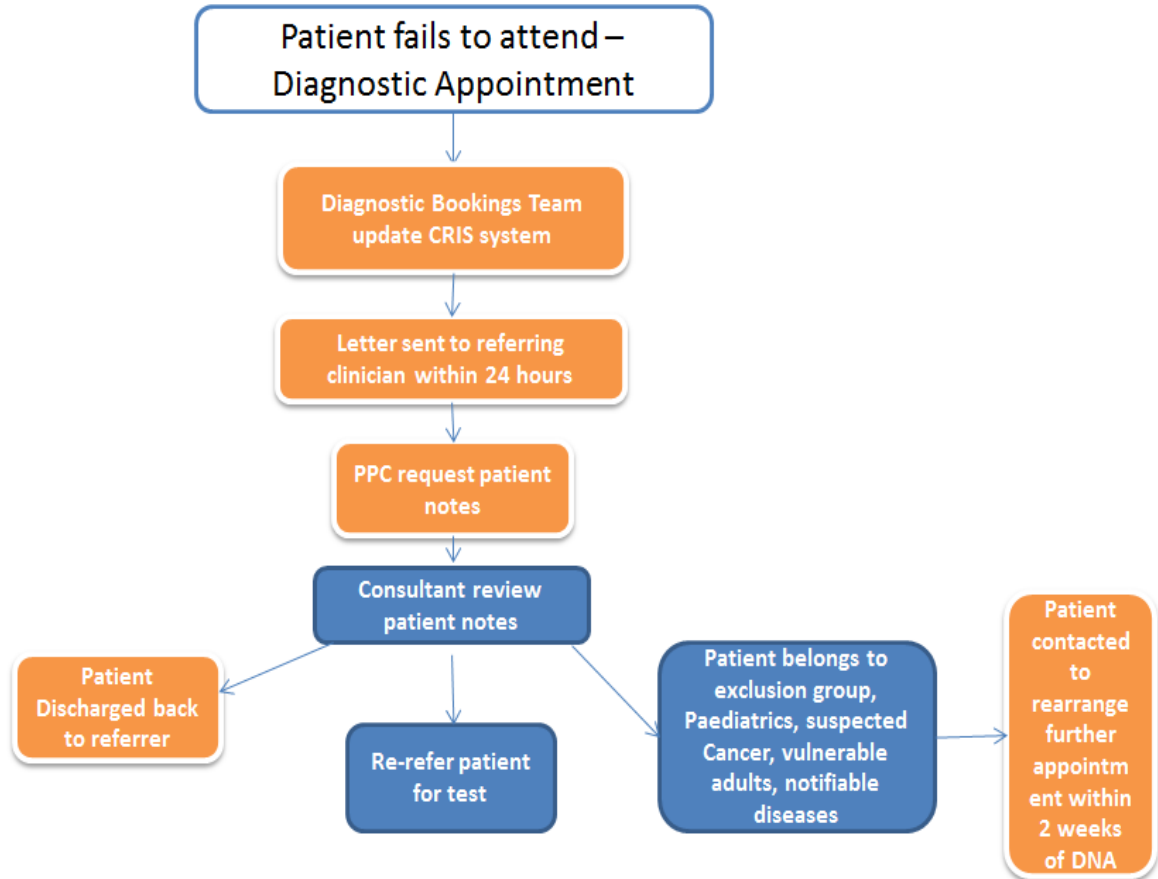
Patient fails to attend – Diagnostic Appointment

Diagnostic Bookings Team update CRIS system

Letter sent to referring clinician within 24 hours

PPC request patient notes

Consultant review patient notes

Patient Discharged back to referrer

Re-refer patient for test

Patient belongs to exclusion group, Paediatrics, suspected Cancer, vulnerable adults, notifiable diseases

Patient contacted to rearrange further appointment within 2 weeks of DNA